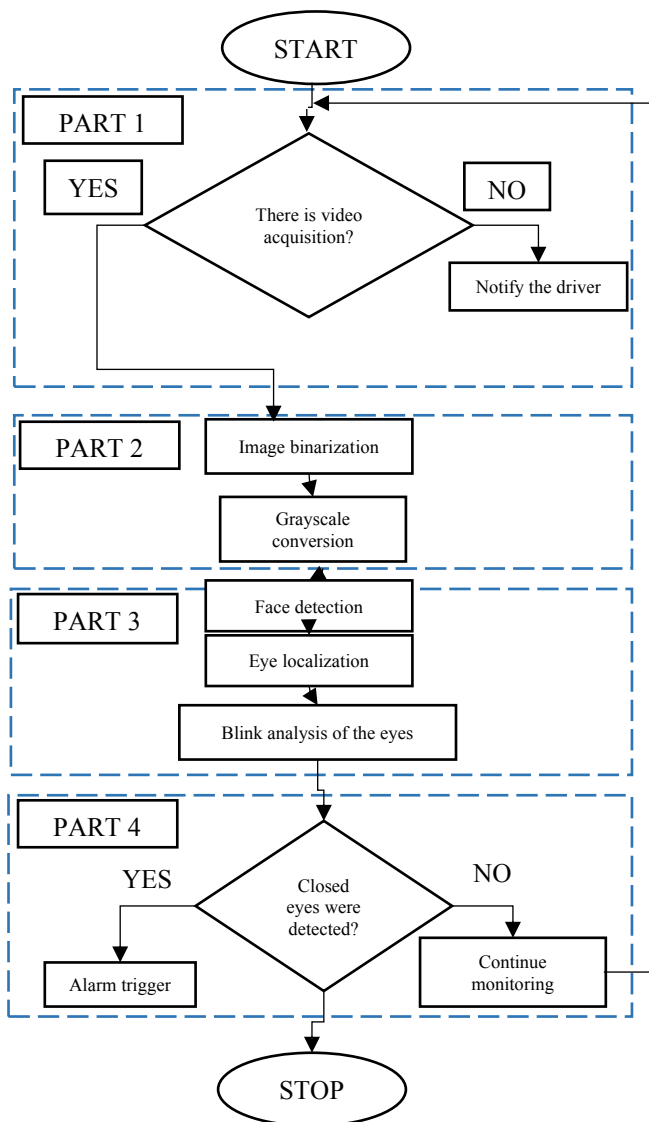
START

PART 1

YES

There is video acquisition?

NO

Notify the driver

PART 2

Image binarization

Grayscale conversion

PART 3

Face detection

Eye localization

Blink analysis of the eyes

PART 4

YES

Closed eyes were detected?

NO

Alarm trigger

Continue monitoring

STOP